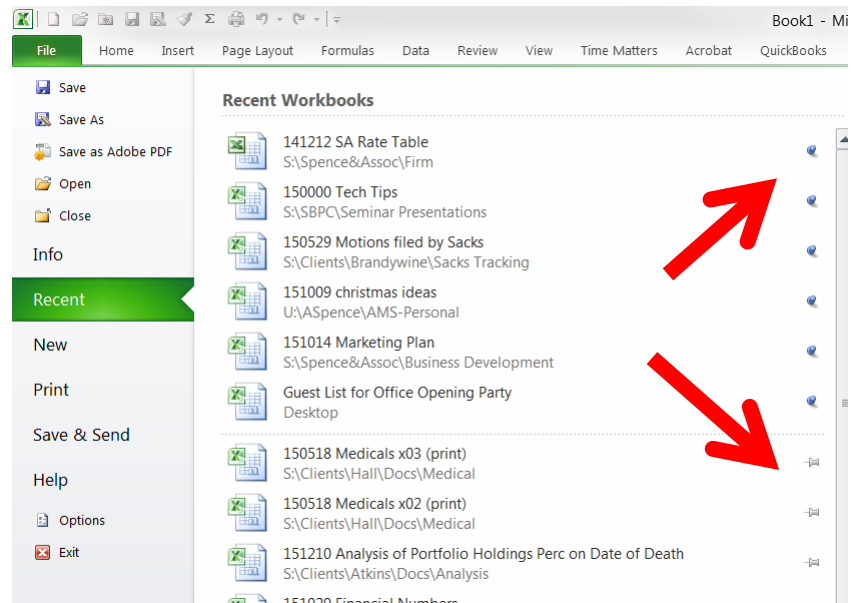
Book1 - Mi

File | Home | Insert | Page Layout | Formulas | Data | Review | View | Time Matters | Acrobat | QuickBooks

Save
Save As
Save as Adobe PDF
Open
Close
Info
Recent
New
Print
Save & Send
Help
Options
Exit

Recent Workbooks

141212 SA Rate Table
S:\Spence&Assoc\Firm

150000 Tech Tips
S:\SBPC\Seminar Presentations

150529 Motions filed by Sacks
S:\Clients\Brandywine\Sacks Tracking

151009 christmas ideas
U:\ASpence\AMS-Personal

151014 Marketing Plan
S:\Spence&Assoc\Business Development

Guest List for Office Opening Party
Desktop

150518 Medicals x03 (print)
S:\Clients\Hall\Docs\Medical

150518 Medicals x02 (print)
S:\Clients\Hall\Docs\Medical

151210 Analysis of Portfolio Holdings Perc on Date of Death
S:\Clients\Atkins\Docs\Analysis

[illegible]